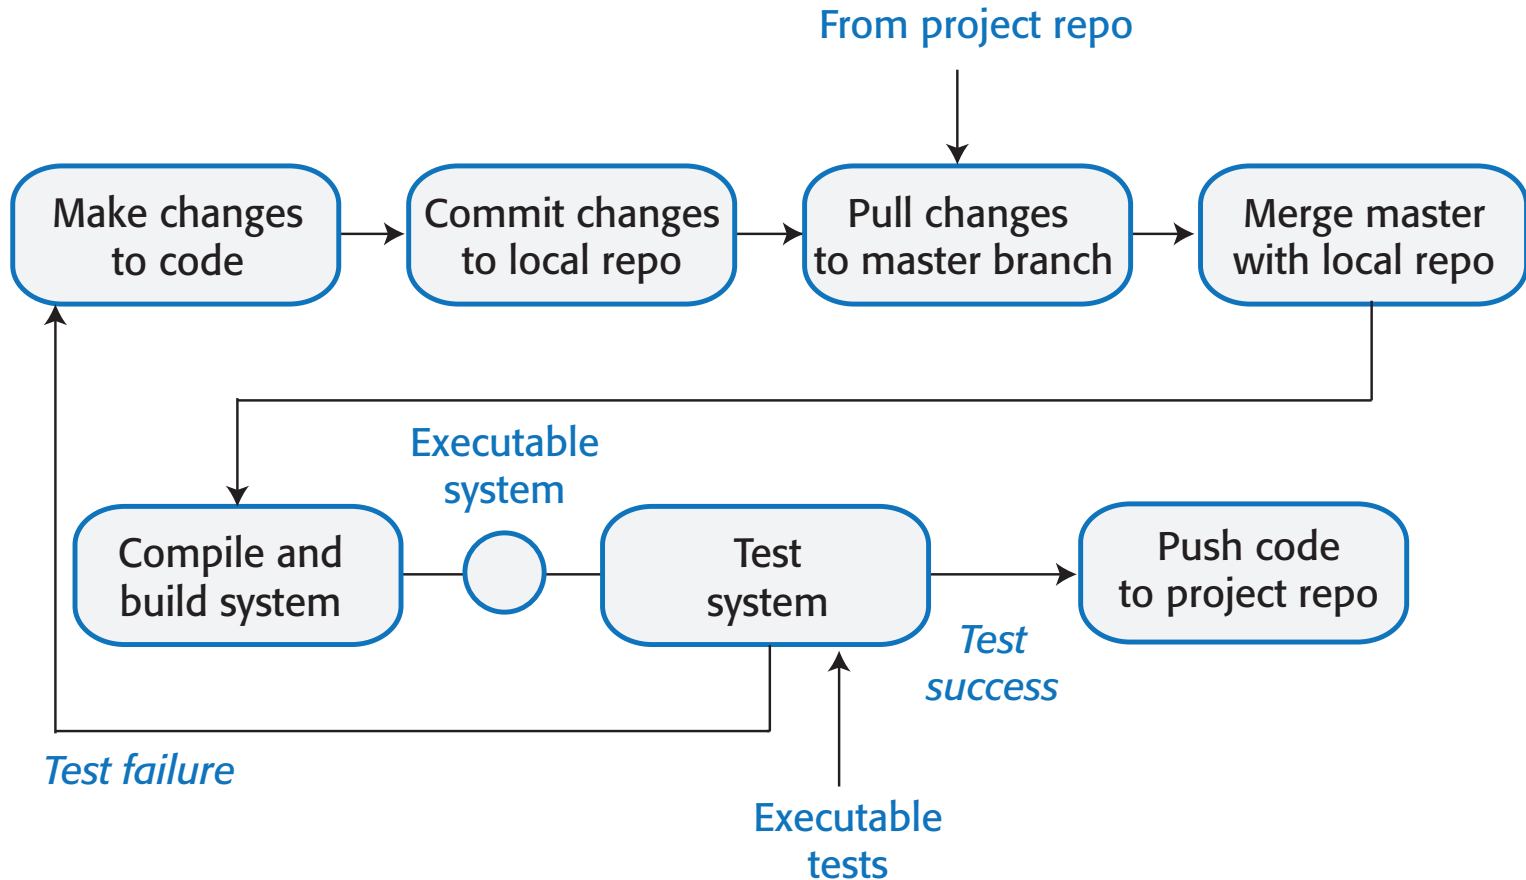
From project repo

Make changes to code

Commit changes to local repo

Pull changes to master branch

Merge master with local repo

Executable system

Compile and build system

Test system

Push code to project repo

Test success

Test failure

Executable tests